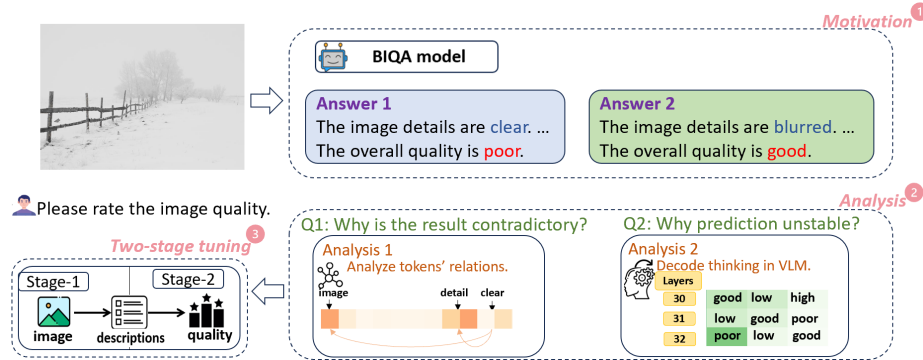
Motivation 1

BIQA model

Answer 1
The image details are clear. ...
The overall quality is poor.

Answer 2
The image details are blurred. ...
The overall quality is good.

Please rate the image quality.

Analysis 2

Q1: Why is the result contradictory?

Analysis 1
Analyze tokens' relations.
image
detail
clear

Q2: Why prediction unstable?

Analysis 2
Decode thinking in VLM.

| Layers | | | |
|---|---|---|---|
| 30 | good | low | high |
| 31 | low | good | poor |
| 32 | poor | low | good |

Two-stage tuning 3

Stage-1
Stage-2
image
descriptions
quality